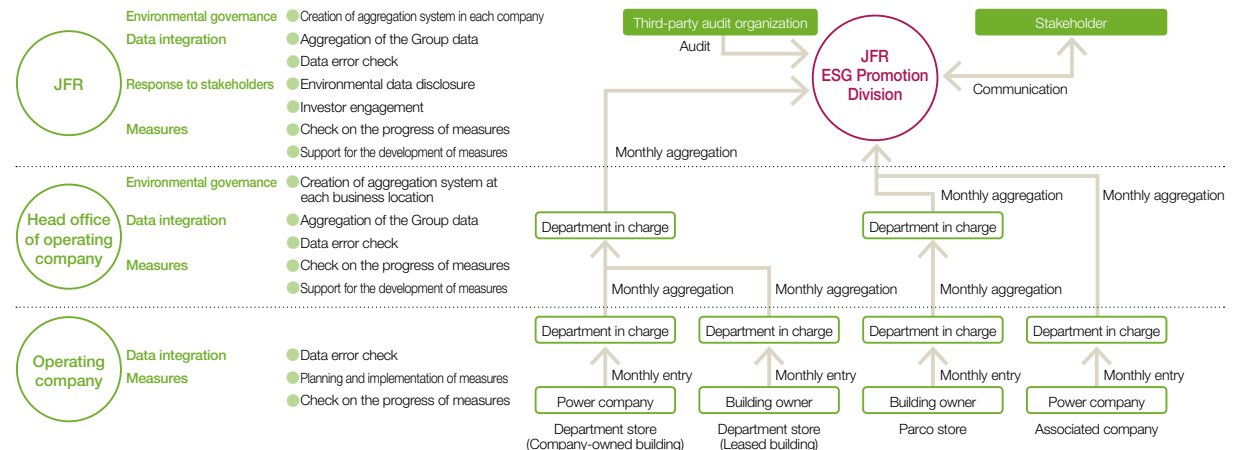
JFR

Environmental governance
Creation of aggregation system in each company

Data integration
Aggregation of the Group data
Data error check

Response to stakeholders
Environmental data disclosure
Investor engagement

Measures
Check on the progress of measures
Support for the development of measures

Head office of operating company

Environmental governance
Creation of aggregation system at each business location

Data integration
Aggregation of the Group data
Data error check

Measures
Check on the progress of measures
Support for the development of measures

Operating company

Data integration
Data error check

Measures
Planning and implementation of measures
Check on the progress of measures

Third-party audit organization

Audit

JFR ESG Promotion Division

Stakeholder

Communication

Monthly aggregation

Monthly aggregation

Monthly aggregation

Department in charge

Department in charge

Monthly aggregation

Monthly aggregation

Monthly aggregation

Department in charge

Department in charge

Department in charge

Department in charge

Monthly entry

Monthly entry

Monthly entry

Monthly entry

Power company

Building owner

Building owner

Power company

Department store (Company-owned building)

Department store (Leased building)

Parco store

Associated company